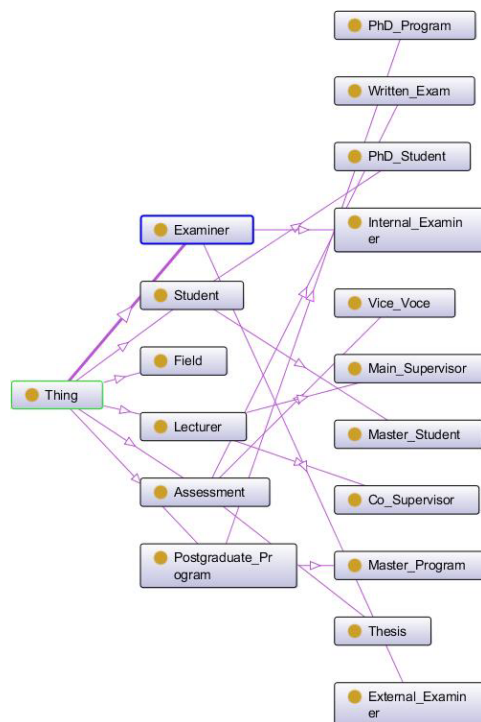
PhD_Program

Written_Exam

PhD_Student

Examiner

Internal_Examiner

Student

Vice_Voce

Field

Main_Supervisor

Thing

Lecturer

Master_Student

Assessment

Co_Supervisor

Postgraduate_Program

Master_Program

Thesis

External_Examiner